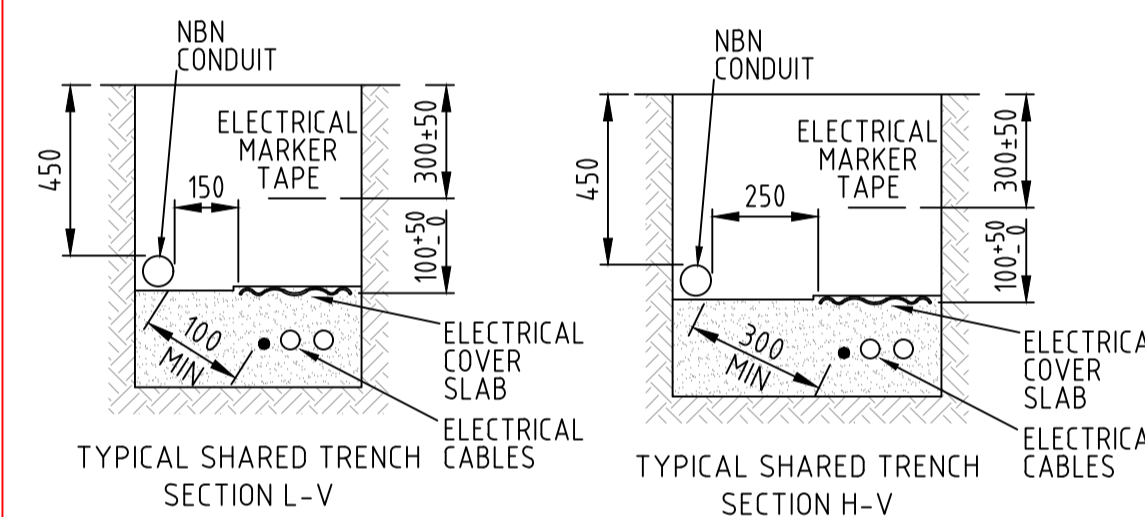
NBN CONDUIT

450

ELECTRICAL MARKER TAPE

300±50

150

$100^{+50}_{-0}$

100 MIN

ELECTRICAL COVER SLAB

ELECTRICAL CABLES

TYPICAL SHARED TRENCH SECTION L-V

NBN CONDUIT

450

ELECTRICAL MARKER TAPE

300±50

250

$100^{+50}_{-0}$

300 MIN

ELECTRICA COVER SLAB

ELECTRICA CABLES

TYPICAL SHARED TRENCH SECTION H-V